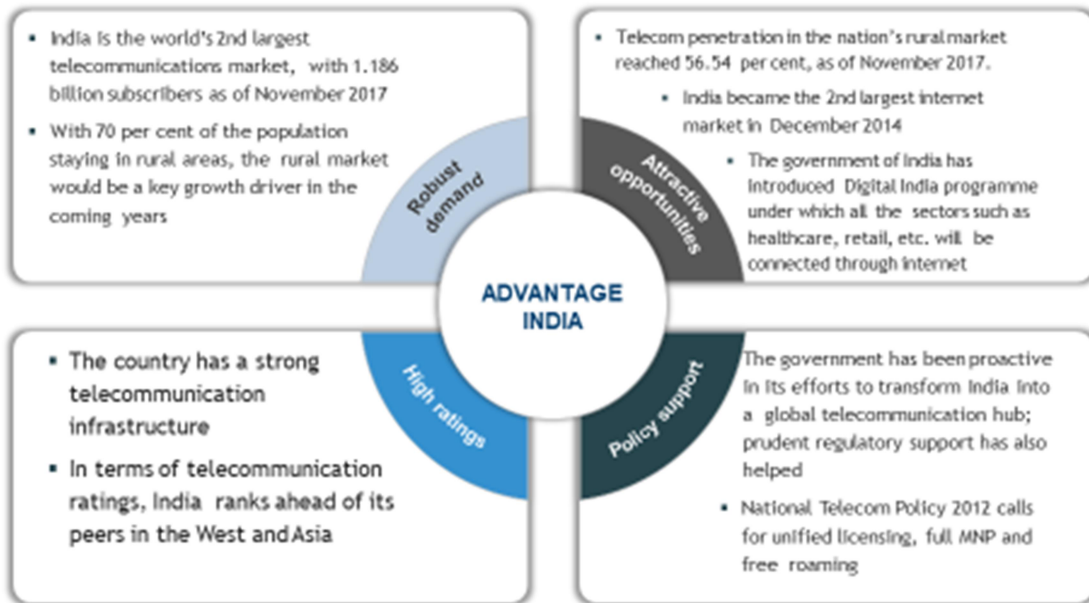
▪ India is the world's 2nd largest telecommunications market, with 1.186 billion subscribers as of November 2017

▪ With 70 per cent of the population staying in rural areas, the rural market would be a key growth driver in the coming years

Robust demand

▪ Telecom penetration in the nation's rural market reached 56.54 per cent, as of November 2017.

▪ India became the 2nd largest internet market in December 2014

▪ The government of India has introduced Digital India programme under which all the sectors such as healthcare, retail, etc. will be connected through internet

Attractive opportunities

ADVANTAGE INDIA

High ratings

▪ The country has a strong telecommunication infrastructure

▪ In terms of telecommunication ratings, India ranks ahead of its peers in the West and Asia

Policy support

The government has been proactive in its efforts to transform India into a global telecommunication hub; prudent regulatory support has also helped

▪ National Telecom Policy 2012 calls for unified licensing, full MNP and free roaming